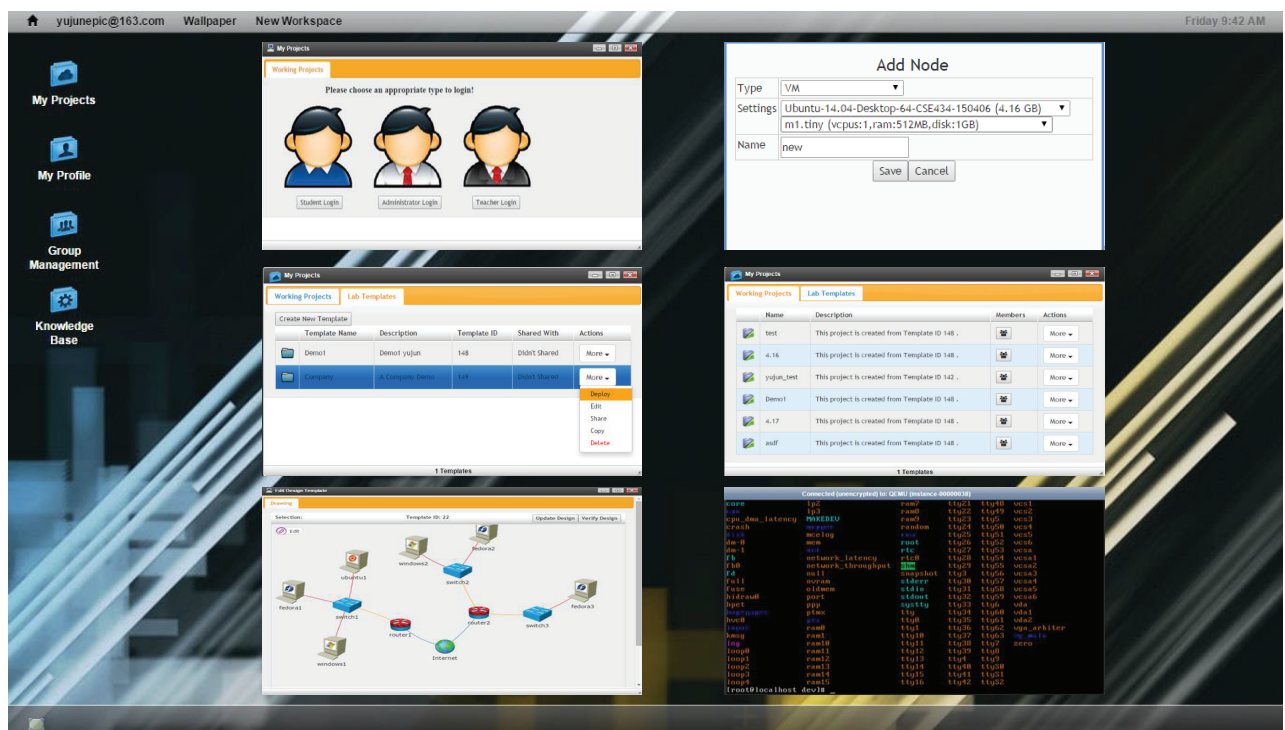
yujunepic@163.com Wallpaper New Workspace

Friday 9:42 AM

My Projects

My Profile

Group Management

Knowledge Base

My Projects

Working Projects

Please choose an appropriate type to login!

Student Login

Administrator Login

Teacher Login

Add Node

| Type | VM |
|---|---|
| Settings | Ubuntu-14.04-Desktop-64-CSE434-150406 (4.16 GB) |
| | m1.tiny (vcpus:1,ram:512MB,disk:1GB) |
| Name | new |

Save Cancel

My Projects

Working Projects Lab Templates

Create New Template

| | Template Name | Description | Template ID | Shared With | Actions |
|---|---|---|---|---|---|
| | Demo1 | Demo1 yujun | 148 | Didn't Shared | More |
| | Company | A Company Demo | 149 | Didn't Shared | More |

Deploy
Edit
Share
Copy
Delete

1 Templates

My Projects

Working Projects Lab Templates

| | Name | Description | Members | Actions |
|---|---|---|---|---|
| | test | This project is created from Template ID 148 . | | More |
| | 4.16 | This project is created from Template ID 148 . | | More |
| | yujun_test | This project is created from Template ID 142 . | | More |
| | Demo1 | This project is created from Template ID 148 . | | More |
| | 4.17 | This project is created from Template ID 148 . | | More |
| | asdf | This project is created from Template ID 148 . | | More |

1 Templates

Edit Design Template

Drawing

Selection:

Template ID: 22

Update Design Verify Design

ubuntu1 windows2 fedora2 switch2 fedora1 switch1 router1 router2 switch3 fedora3 windows1 Internet

Connected (unencrypted) to: QEMU (instance-00000038)

core lp2 ram7 tty21 tty48 vcs1
cuse lp3 ram8 tty22 tty49 vcs2
cpu_dma_latency MAKEDEV ram9 tty23 tty5 vcs3
crash mapper random tty24 tty50 vcs4
disk mcelog raw tty25 tty51 vcs5
dm-0 mem root tty26 tty52 vcs6
dm-1 net rtc tty27 tty53 vcsa
fb network_latency rtc0 tty28 tty54 vcsa1
fb0 network_throughput shm tty29 tty55 vcsa2
fd null snapshot tty3 tty56 vcsa3
full nvram stderr tty30 tty57 vcsa4
fuse oldmem stdin tty31 tty58 vcsa5
hidraw0 port stdout tty32 tty59 vcsa6
hpet ppp systty tty33 tty6 vda
hugepages ptmx tty tty34 tty60 vda1
hvc0 pts tty0 tty35 tty61 vda2
input ram0 tty1 tty36 tty62 vga_arbiter
kmsg ram1 tty10 tty37 tty63 vg_main
log ram10 tty11 tty38 tty7 zero
loop0 ram11 tty12 tty39 tty8
loop1 ram12 tty13 tty4 tty9
loop2 ram13 tty14 tty40 ttyS0
loop3 ram14 tty15 tty41 ttyS1
loop4 ram15 tty16 tty42 ttyS2
[root@localhost dev]# _